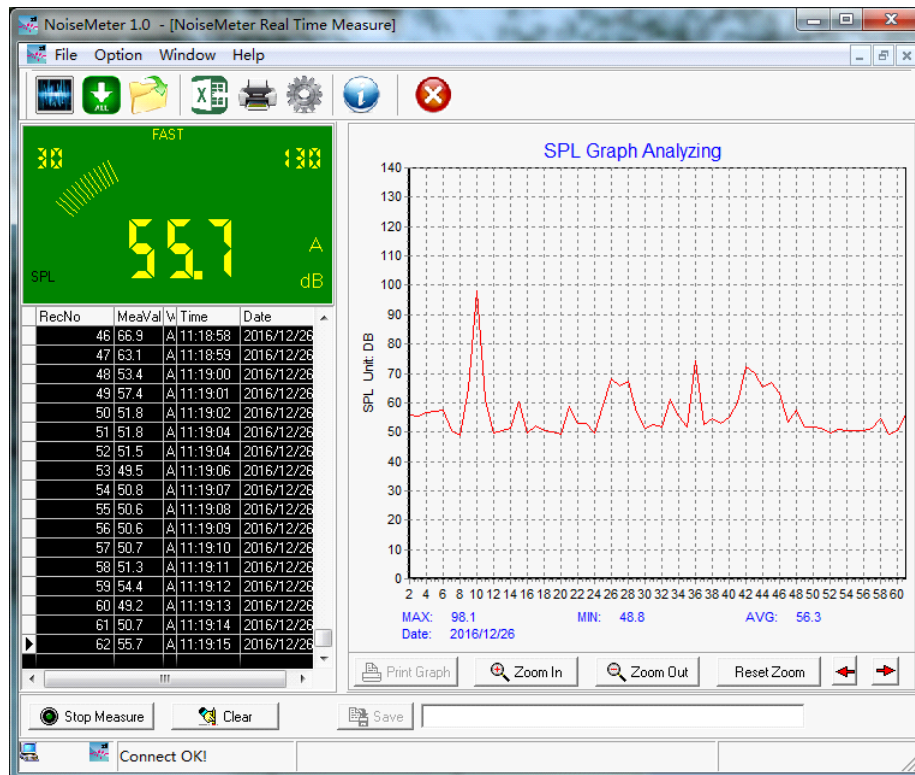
NoiseMeter 1.0 - [NoiseMeter Real Time Measure]

File Option Window Help

FAST
30 130
55.7
A
SPL dB

| RecNo | MeaVal | W | Time | Date |
|---|---|---|---|---|
| 46 | 66.9 | A | 11:18:58 | 2016/12/26 |
| 47 | 63.1 | A | 11:18:59 | 2016/12/26 |
| 48 | 53.4 | A | 11:19:00 | 2016/12/26 |
| 49 | 57.4 | A | 11:19:01 | 2016/12/26 |
| 50 | 51.8 | A | 11:19:02 | 2016/12/26 |
| 51 | 51.8 | A | 11:19:04 | 2016/12/26 |
| 52 | 51.5 | A | 11:19:04 | 2016/12/26 |
| 53 | 49.5 | A | 11:19:06 | 2016/12/26 |
| 54 | 50.8 | A | 11:19:07 | 2016/12/26 |
| 55 | 50.6 | A | 11:19:08 | 2016/12/26 |
| 56 | 50.6 | A | 11:19:09 | 2016/12/26 |
| 57 | 50.7 | A | 11:19:10 | 2016/12/26 |
| 58 | 51.3 | A | 11:19:11 | 2016/12/26 |
| 59 | 54.4 | A | 11:19:12 | 2016/12/26 |
| 60 | 49.2 | A | 11:19:13 | 2016/12/26 |
| 61 | 50.7 | A | 11:19:14 | 2016/12/26 |
| 62 | 55.7 | A | 11:19:15 | 2016/12/26 |

SPL Graph Analyzing

SPL Unit: DB

140 130 120 110 100 90 80 70 60 50 40 30 20 10 0

2 4 6 8 10 12 14 16 18 20 22 24 26 28 30 32 34 36 38 40 42 44 46 48 50 52 54 56 58 60

MAX: 98.1 MIN: 48.8 AVG: 56.3
Date: 2016/12/26

Print Graph Zoom In Zoom Out Reset Zoom

Stop Measure Clear Save

Connect OK!